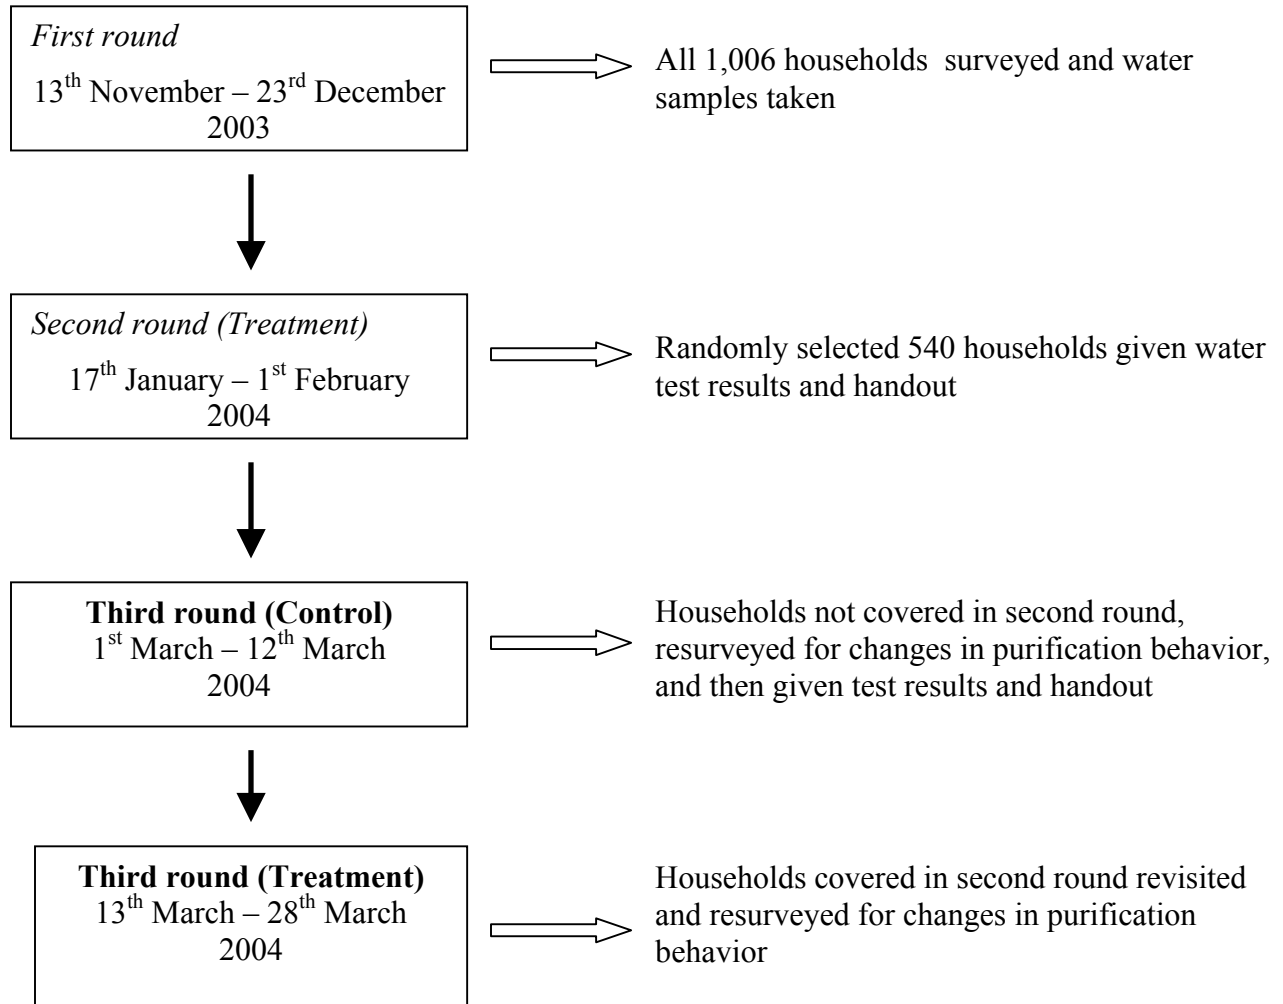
*First round*

13$^{th}$ November – 23$^{rd}$ December 2003

All 1,006 households surveyed and water samples taken

*Second round (Treatment)*

17$^{th}$ January – 1$^{st}$ February 2004

Randomly selected 540 households given water test results and handout

**Third round (Control)**

1$^{st}$ March – 12$^{th}$ March 2004

Households not covered in second round, resurveyed for changes in purification behavior, and then given test results and handout

**Third round (Treatment)**

13$^{th}$ March – 28$^{th}$ March 2004

Households covered in second round revisited and resurveyed for changes in purification behavior